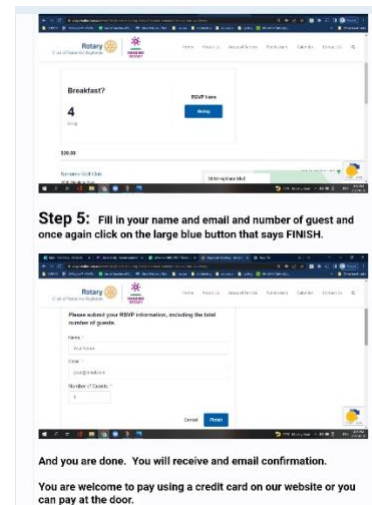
Rotary

Home About Us Annual Events Fundraisers Calendar Contact Us

Breakfast?

RSVP Now

4

Going

$30.00

Step 5: Fill in your name and email and number of guest and once again click on the large blue button that says FINISH.

Rotary

Home About Us Annual Events Fundraisers Calendar Contact Us

Please submit your RSVP information, including the total number of guests.

Name *

Your Name

Email *

your@email.com

Number of Guests *

1

Cancel Finish

And you are done. You will receive and email confirmation.

You are welcome to pay using a credit card on our website or you can pay at the door.